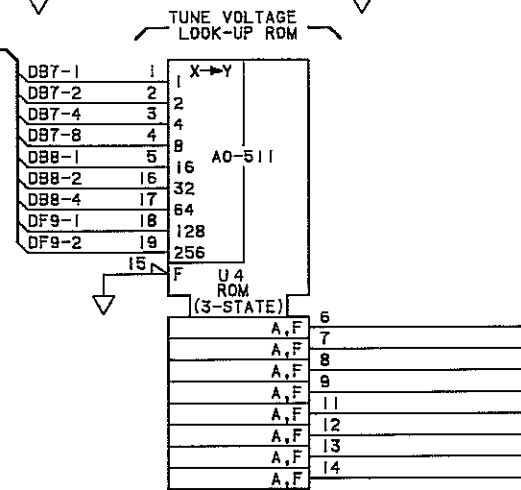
TUNE VOLTAGE LOOK-UP ROM

DB7-1 1
DB7-2 2
DB7-4 3
DB7-8 4
DB8-1 5
DB8-2 16
DB8-4 17
DF9-1 18
DF9-2 19
15

X→Y
1
2
4
8
16
32
64
128
256
F

A0-511

U4
ROM
(3-STATE)

A,F 6
A,F 7
A,F 8
A,F 9
A,F 11
A,F 12
A,F 13
A,F 14